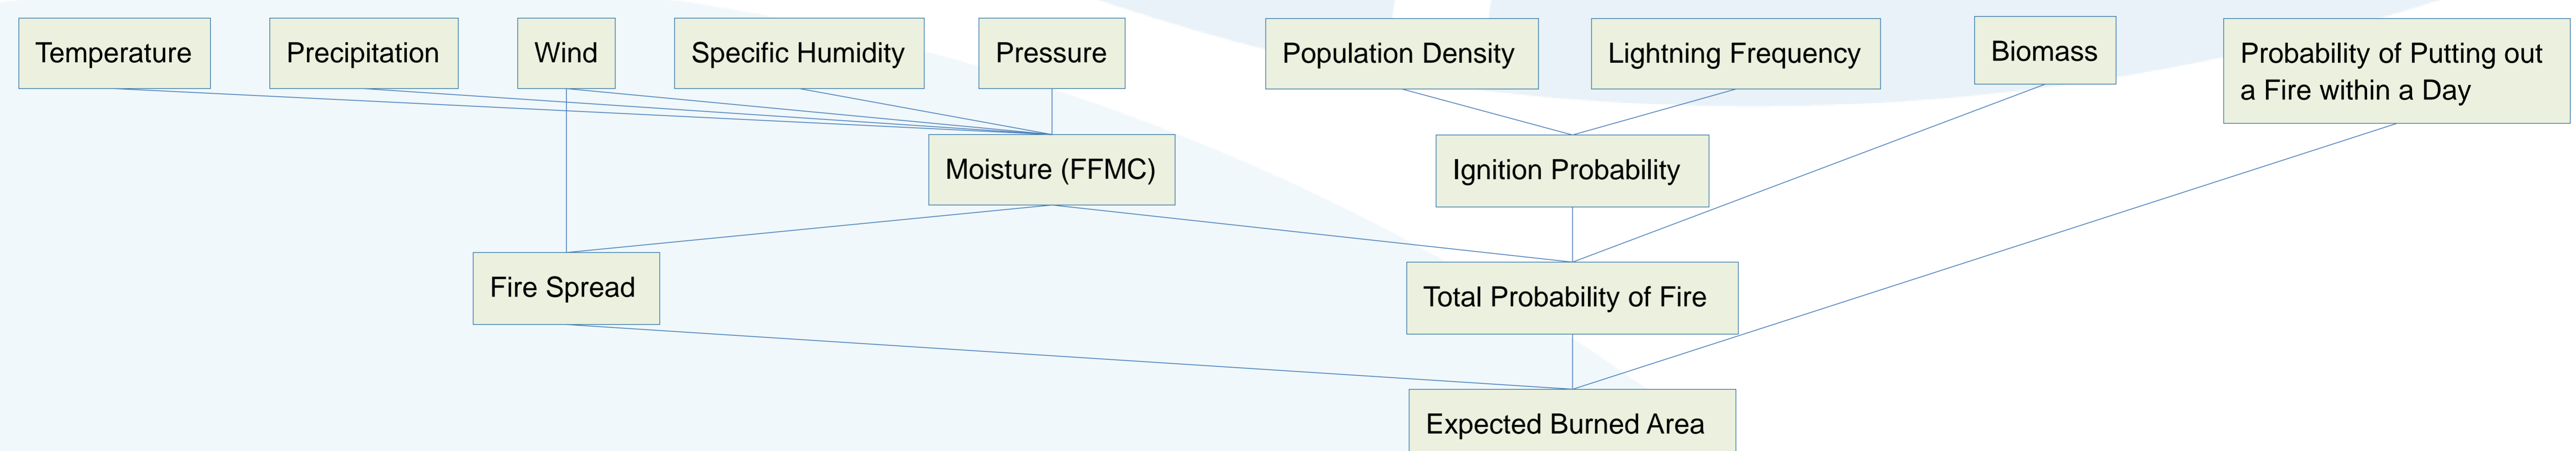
Temperature

Precipitation

Wind

Specific Humidity

Pressure

Population Density

Lightning Frequency

Biomass

Probability of Putting out a Fire within a Day

Moisture (FFMC)

Ignition Probability

Fire Spread

Total Probability of Fire

Expected Burned Area